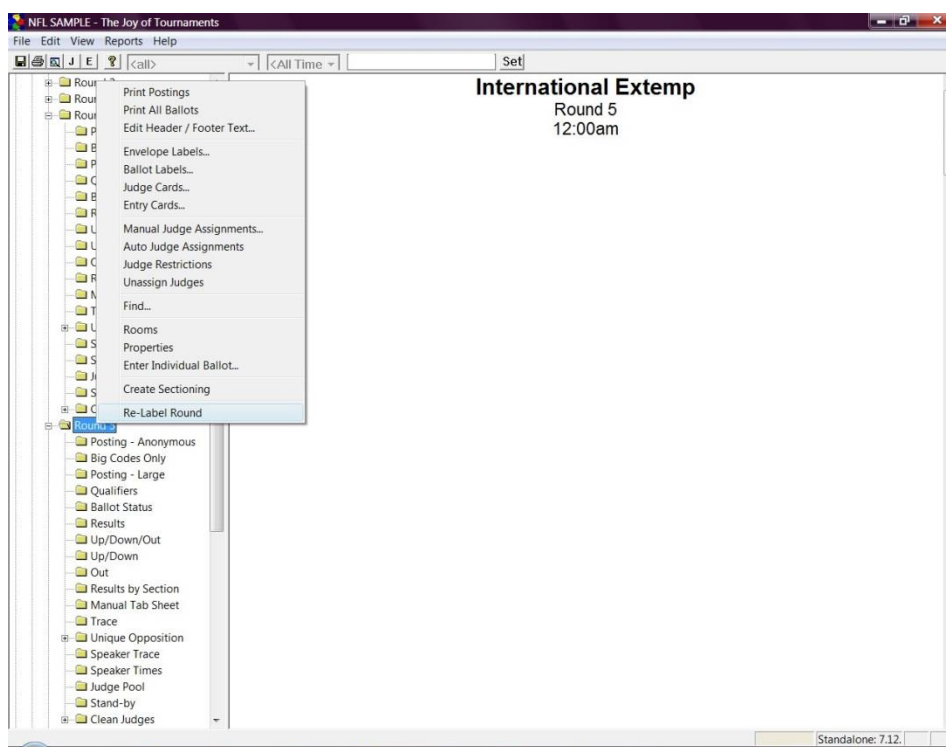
NFL SAMPLE - The Joy of Tournaments

File Edit View Reports Help

J E <all> <All Time Set

Rou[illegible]
Rou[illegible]
Rou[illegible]
P
B
P
C
B
R
U
U
C
R
M
T
U
S
S
J
S
C
Round 5

Print Postings
Print All Ballots
Edit Header / Footer Text...
Envelope Labels...
Ballot Labels...
Judge Cards...
Entry Cards...
Manual Judge Assignments...
Auto Judge Assignments
Judge Restrictions
Unassign Judges
Find...
Rooms
Properties
Enter Individual Ballot...
Create Sectioning
Re-Label Round

Posting - Anonymous
Big Codes Only
Posting - Large
Qualifiers
Ballot Status
Results
Up/Down/Out
Up/Down
Out
Results by Section
Manual Tab Sheet
Trace
Unique Opposition
Speaker Trace
Speaker Times
Judge Pool
Stand-by
Clean Judges

International Extemp
Round 5
12:00am

Standalone: 7.12.